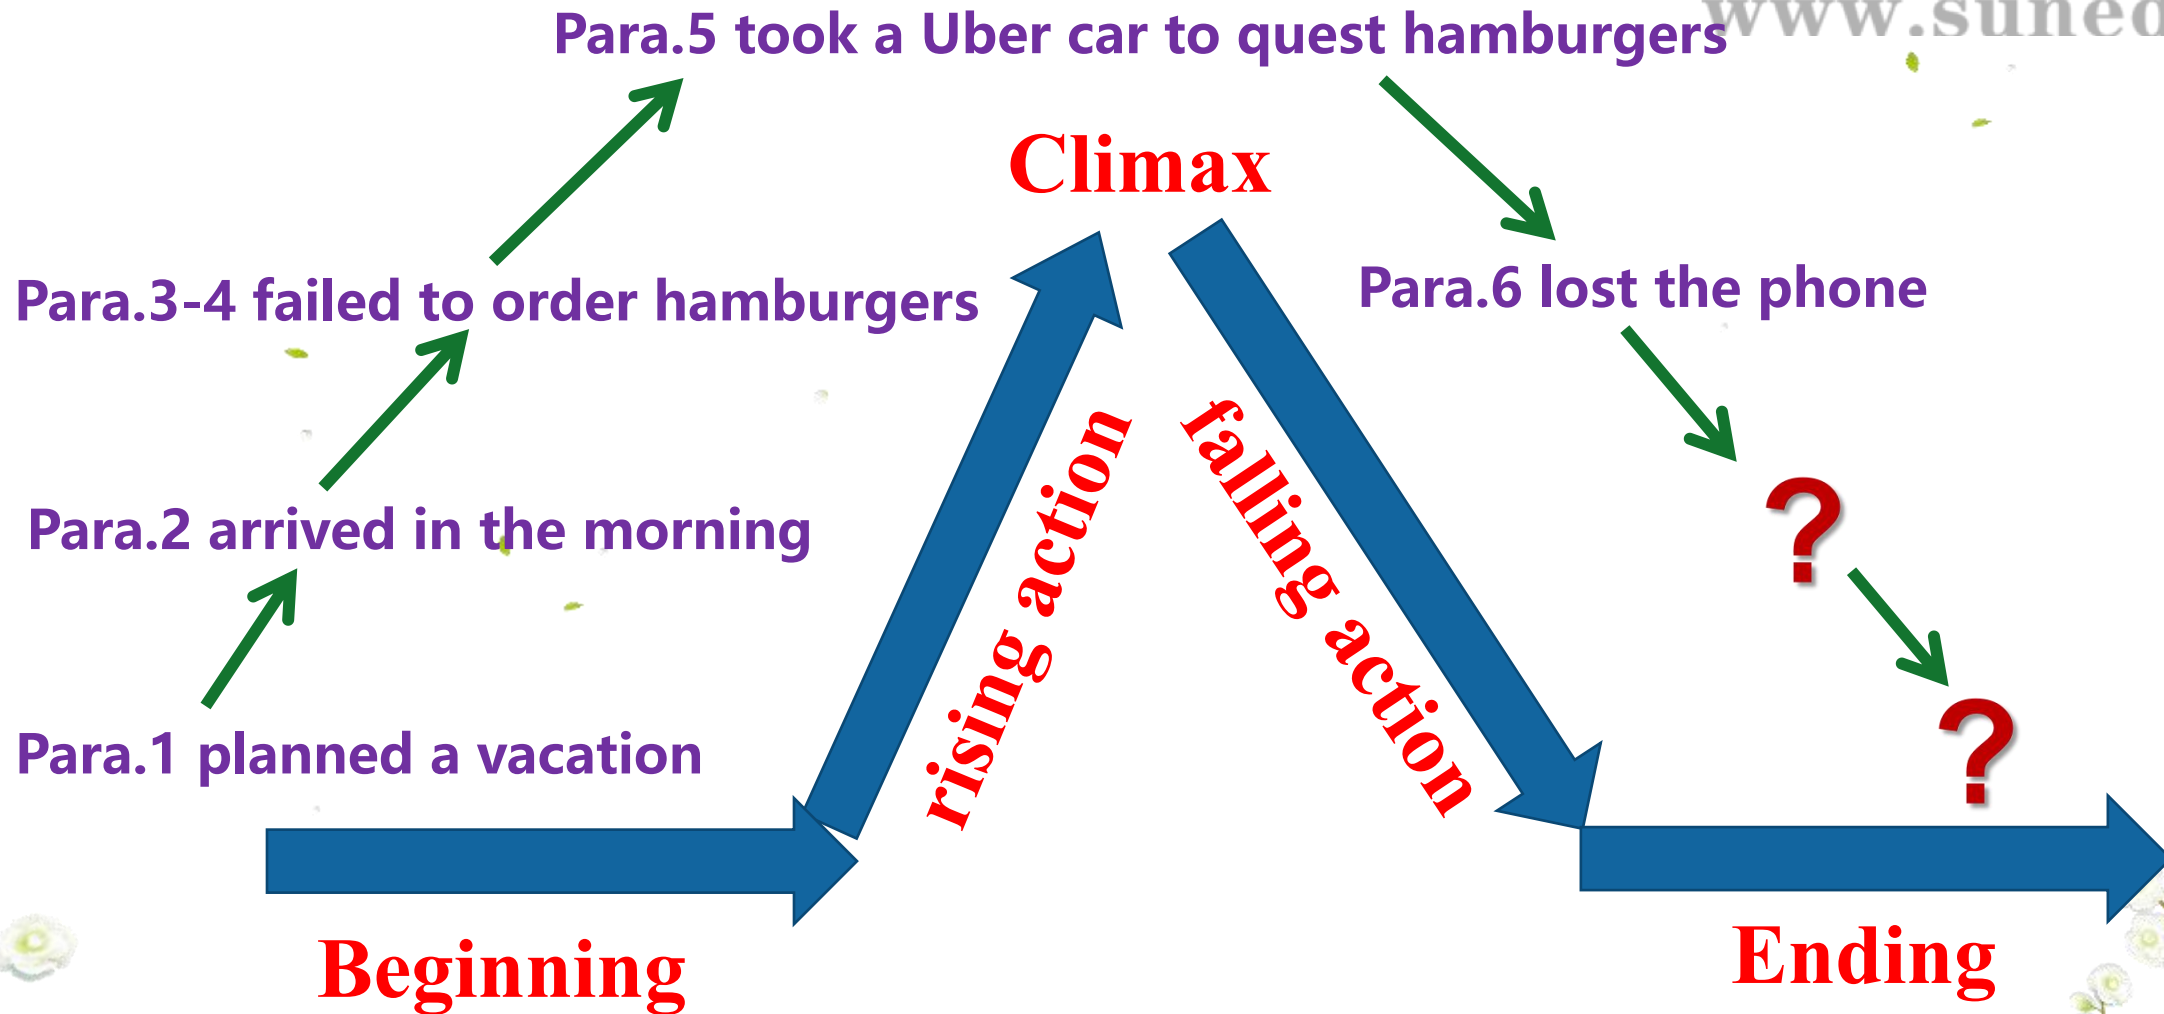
Para.5 took a Uber car to quest hamburgers

www.sune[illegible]

Climax

Para.3-4 failed to order hamburgers

Para.6 lost the phone

Para.2 arrived in the morning

rising action

falling action

?

?

Para.1 planned a vacation

Beginning

Ending